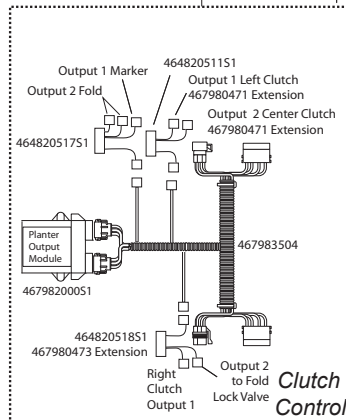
Output 1 Marker
464820511S1
Output 2 Fold
Output 1 Left Clutch
467980471 Extension
Output 2 Center Clutch
467980471 Extension
464820517S1
Planter Output Module
467983504
467982000S1
464820518S1
467980473 Extension
Right Clutch Output 1
Output 2 to Fold Lock Valve
Clutch Control